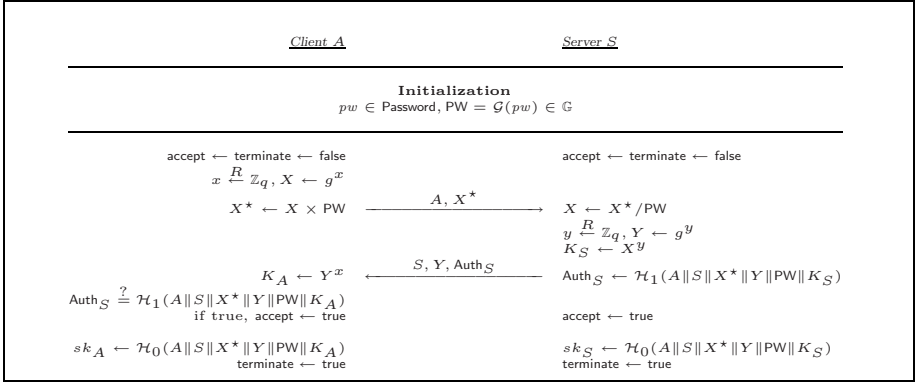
Client $A$ | Server $S$

**Initialization**
$pw \in$ Password, $\mathsf{PW} = \mathcal{G}(pw) \in \mathbb{G}$

accept $\leftarrow$ terminate $\leftarrow$ false | accept $\leftarrow$ terminate $\leftarrow$ false

$x \overset{R}{\leftarrow} \mathbb{Z}_q, X \leftarrow g^x$

$X^\star \leftarrow X \times \mathsf{PW}$ $\xrightarrow{A,\, X^\star}$ $X \leftarrow X^\star / \mathsf{PW}$

$y \overset{R}{\leftarrow} \mathbb{Z}_q, Y \leftarrow g^y$
$K_S \leftarrow X^y$

$K_A \leftarrow Y^x$ $\xleftarrow{S,\, Y,\, \mathsf{Auth}_S}$ $\mathsf{Auth}_S \leftarrow \mathcal{H}_1(A \| S \| X^\star \| Y \| \mathsf{PW} \| K_S)$

$\mathsf{Auth}_S \overset{?}{=} \mathcal{H}_1(A \| S \| X^\star \| Y \| \mathsf{PW} \| K_A)$
if true, accept $\leftarrow$ true | accept $\leftarrow$ true

$sk_A \leftarrow \mathcal{H}_0(A \| S \| X^\star \| Y \| \mathsf{PW} \| K_A)$
terminate $\leftarrow$ true | $sk_S \leftarrow \mathcal{H}_0(A \| S \| X^\star \| Y \| \mathsf{PW} \| K_S)$
terminate $\leftarrow$ true